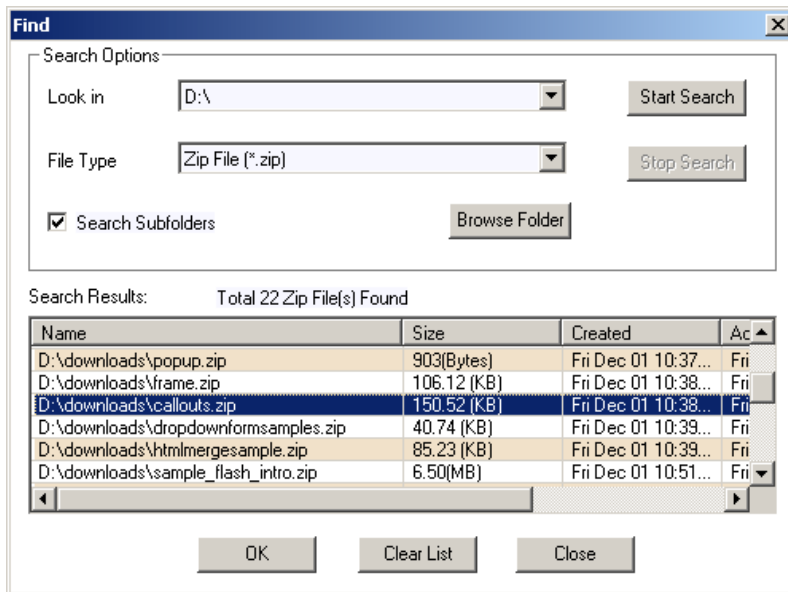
Find

Search Options

Look in D:\

Start Search

File Type Zip File (*.zip)

Stop Search

Search Subfolders

Browse Folder

Search Results: Total 22 Zip File(s) Found

| Name | Size | Created | Ac |
|---|---|---|---|
| D:\downloads\popup.zip | 903(Bytes) | Fri Dec 01 10:37... | Fri |
| D:\downloads\frame.zip | 106.12 (KB) | Fri Dec 01 10:38... | Fri |
| D:\downloads\callouts.zip | 150.52 (KB) | Fri Dec 01 10:38... | Fri |
| D:\downloads\dropdownformsamples.zip | 40.74 (KB) | Fri Dec 01 10:39... | Fri |
| D:\downloads\htmlmergesample.zip | 85.23 (KB) | Fri Dec 01 10:39... | Fri |
| D:\downloads\sample_flash_intro.zip | 6.50(MB) | Fri Dec 01 10:51... | Fri |

OK Clear List Close